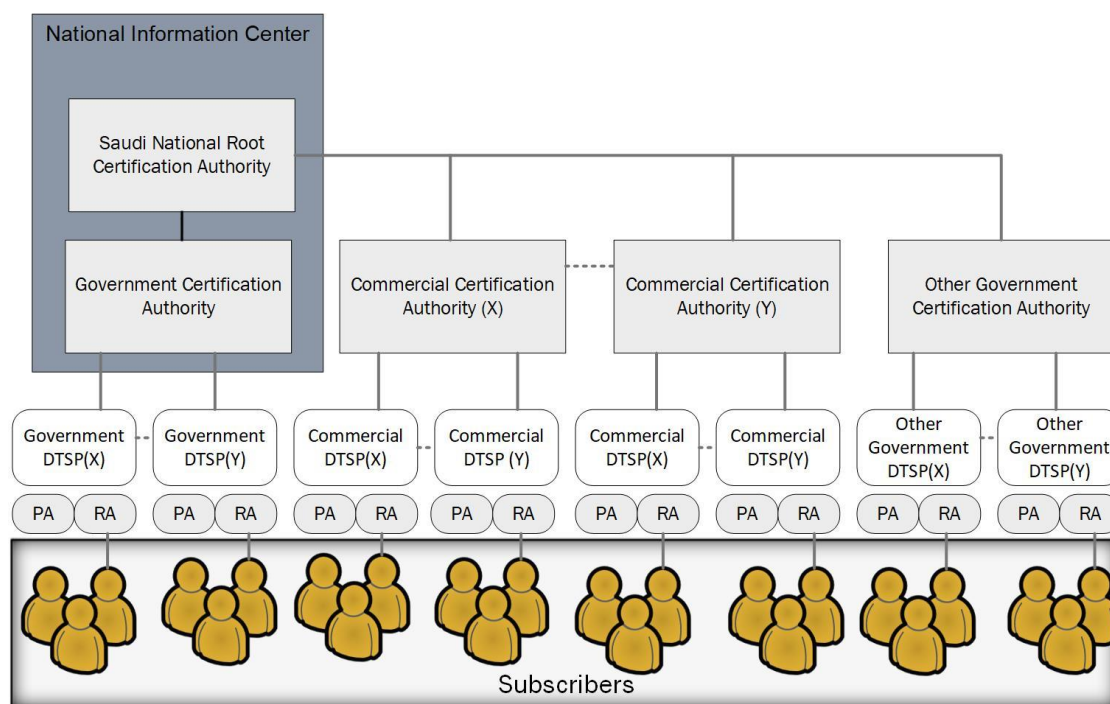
National Information Center

Saudi National Root Certification Authority

Government Certification Authority

Commercial Certification Authority (X)

Commercial Certification Authority (Y)

Other Government Certification Authority

Government DTSP(X)

Government DTSP(Y)

Commercial DTSP(X)

Commercial DTSP (Y)

Commercial DTSP(X)

Commercial DTSP(Y)

Other Government DTSP(X)

Other Government DTSP(Y)

PA RA PA RA PA RA PA RA PA RA PA RA PA RA PA RA

Subscribers